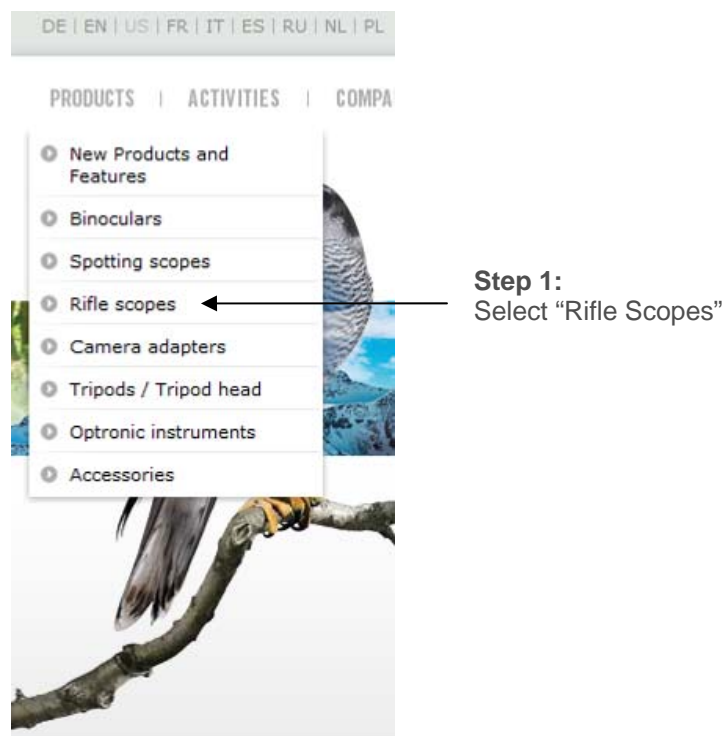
DE | EN | US | FR | IT | ES | RU | NL | PL

PRODUCTS | ACTIVITIES | COMPA

New Products and Features

Binoculars

Spotting scopes

Rifle scopes

Camera adapters

Tripods / Tripod head

Optronic instruments

Accessories

**Step 1:**
Select “Rifle Scopes”